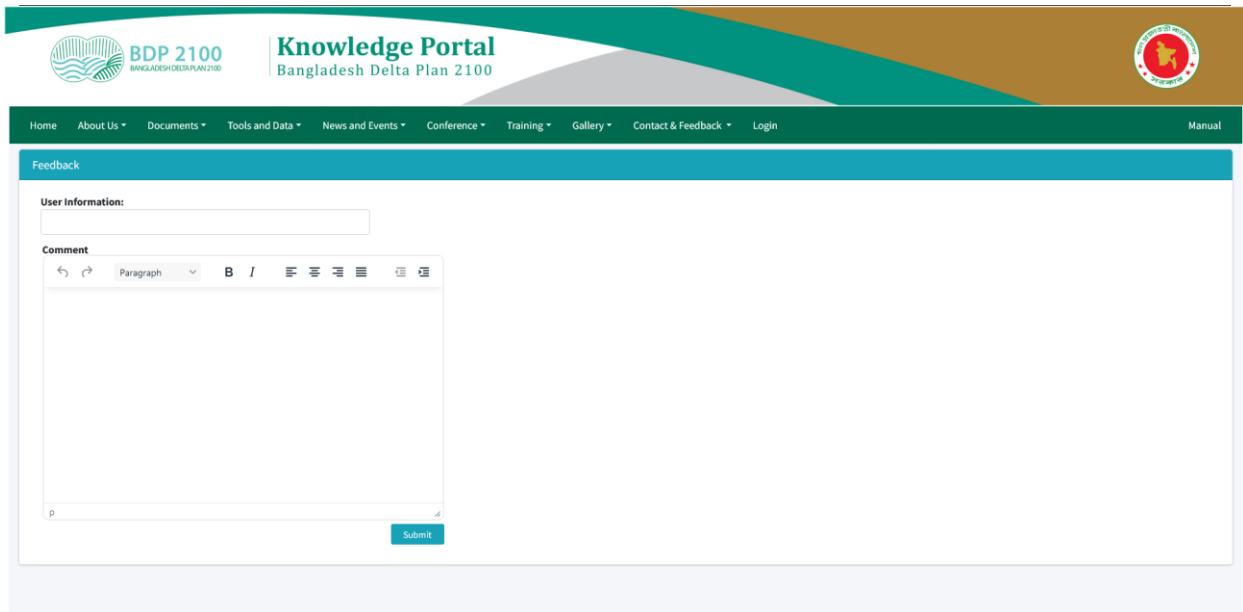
BDP 2100
BANGLADESH DELTA PLAN 2100

Knowledge Portal
Bangladesh Delta Plan 2100

Home About Us Documents Tools and Data News and Events Conference Training Gallery Contact & Feedback Login Manual

Feedback

User Information:

Comment

Paragraph B I

p

Submit